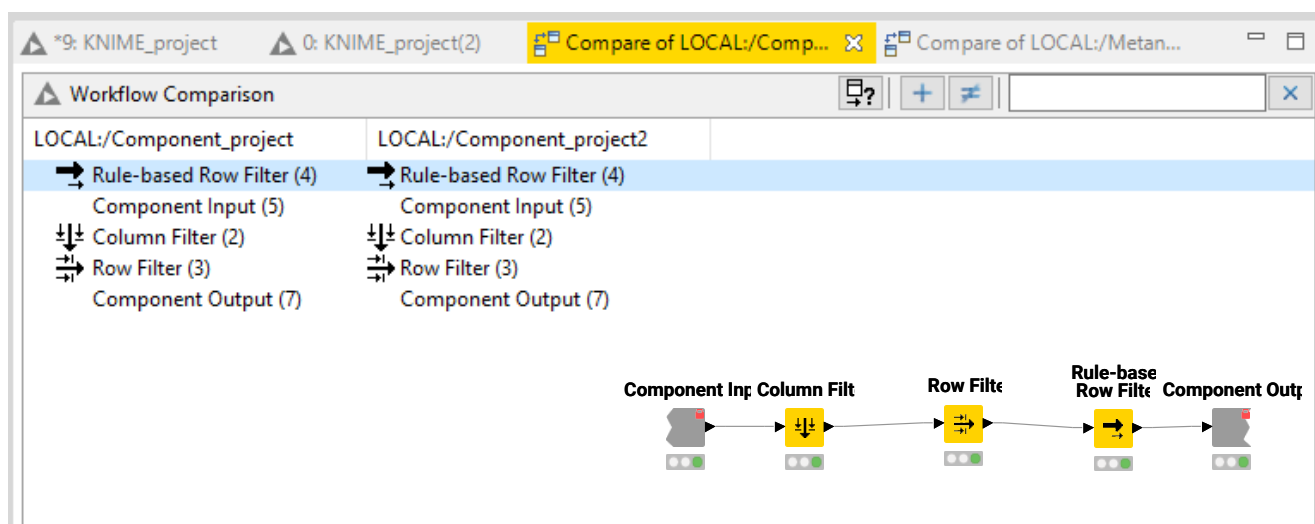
*9: KNIME_project 0: KNIME_project(2) Compare of LOCAL:/Comp... Compare of LOCAL:/Metan...

Workflow Comparison

| LOCAL:/Component_project | LOCAL:/Component_project2 |
|---|---|
| Rule-based Row Filter (4) | Rule-based Row Filter (4) |
| Component Input (5) | Component Input (5) |
| Column Filter (2) | Column Filter (2) |
| Row Filter (3) | Row Filter (3) |
| Component Output (7) | Component Output (7) |

Component Inp Column Filt Row Filte Rule-base Row Filte Component Outp